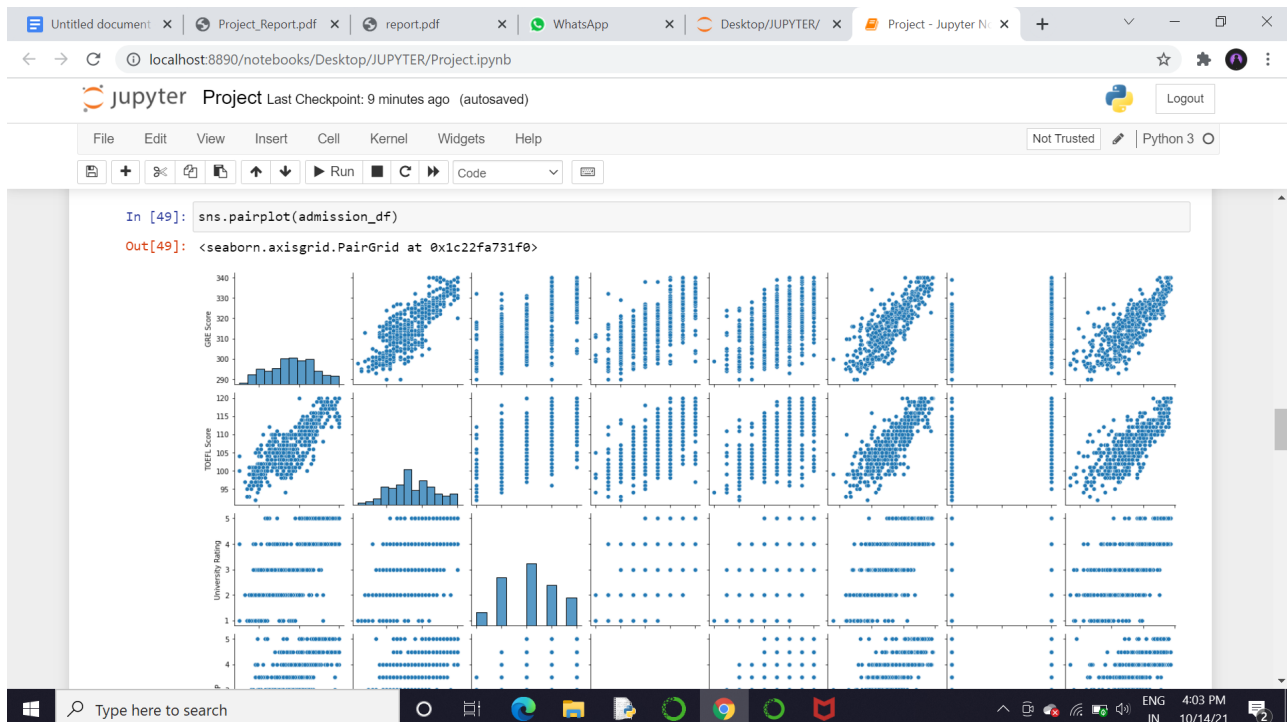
Untitled document × Project_Report.pdf × report.pdf × WhatsApp × Desktop/JUPYTER/ × Project - Jupyter N × +

localhost:8890/notebooks/Desktop/JUPYTER/Project.ipynb

jupyter Project Last Checkpoint: 9 minutes ago (autosaved)

Logout

File Edit View Insert Cell Kernel Widgets Help

Not Trusted Python 3

Run Code

In [49]: sns.pairplot(admission_df)

Out[49]: <seaborn.axisgrid.PairGrid at 0x1c22fa731f0>

GRE Score
340
330
320
310
300
290

TOEFL Score
120
115
110
105
100
95

University Rating
5
4
3
2
1

5
4
3

Type here to search

ENG IN 4:03 PM 10/14/21